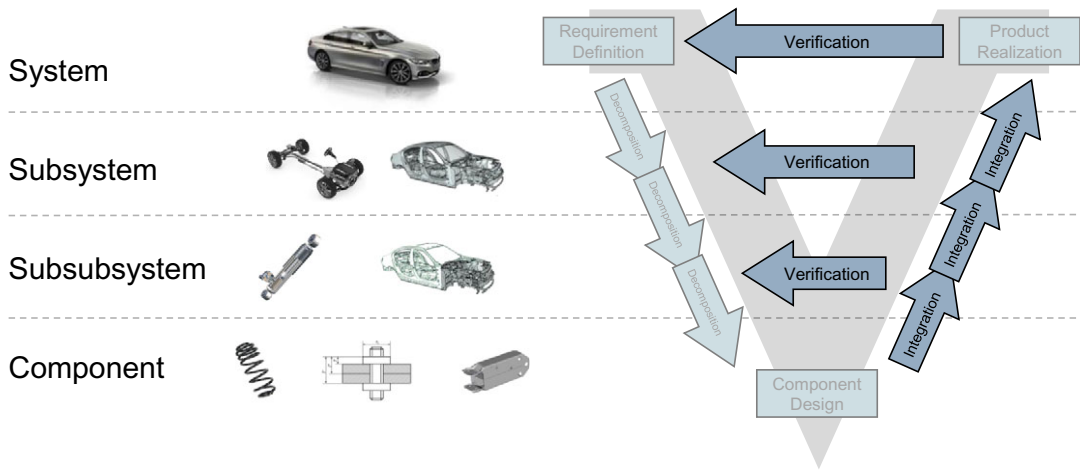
System

Subsystem

Subsubsystem

Component

Requirement Definition

Verification

Product Realization

Decomposition

Verification

Integration

Decomposition

Integration

Verification

Decomposition

Integration

Component Design